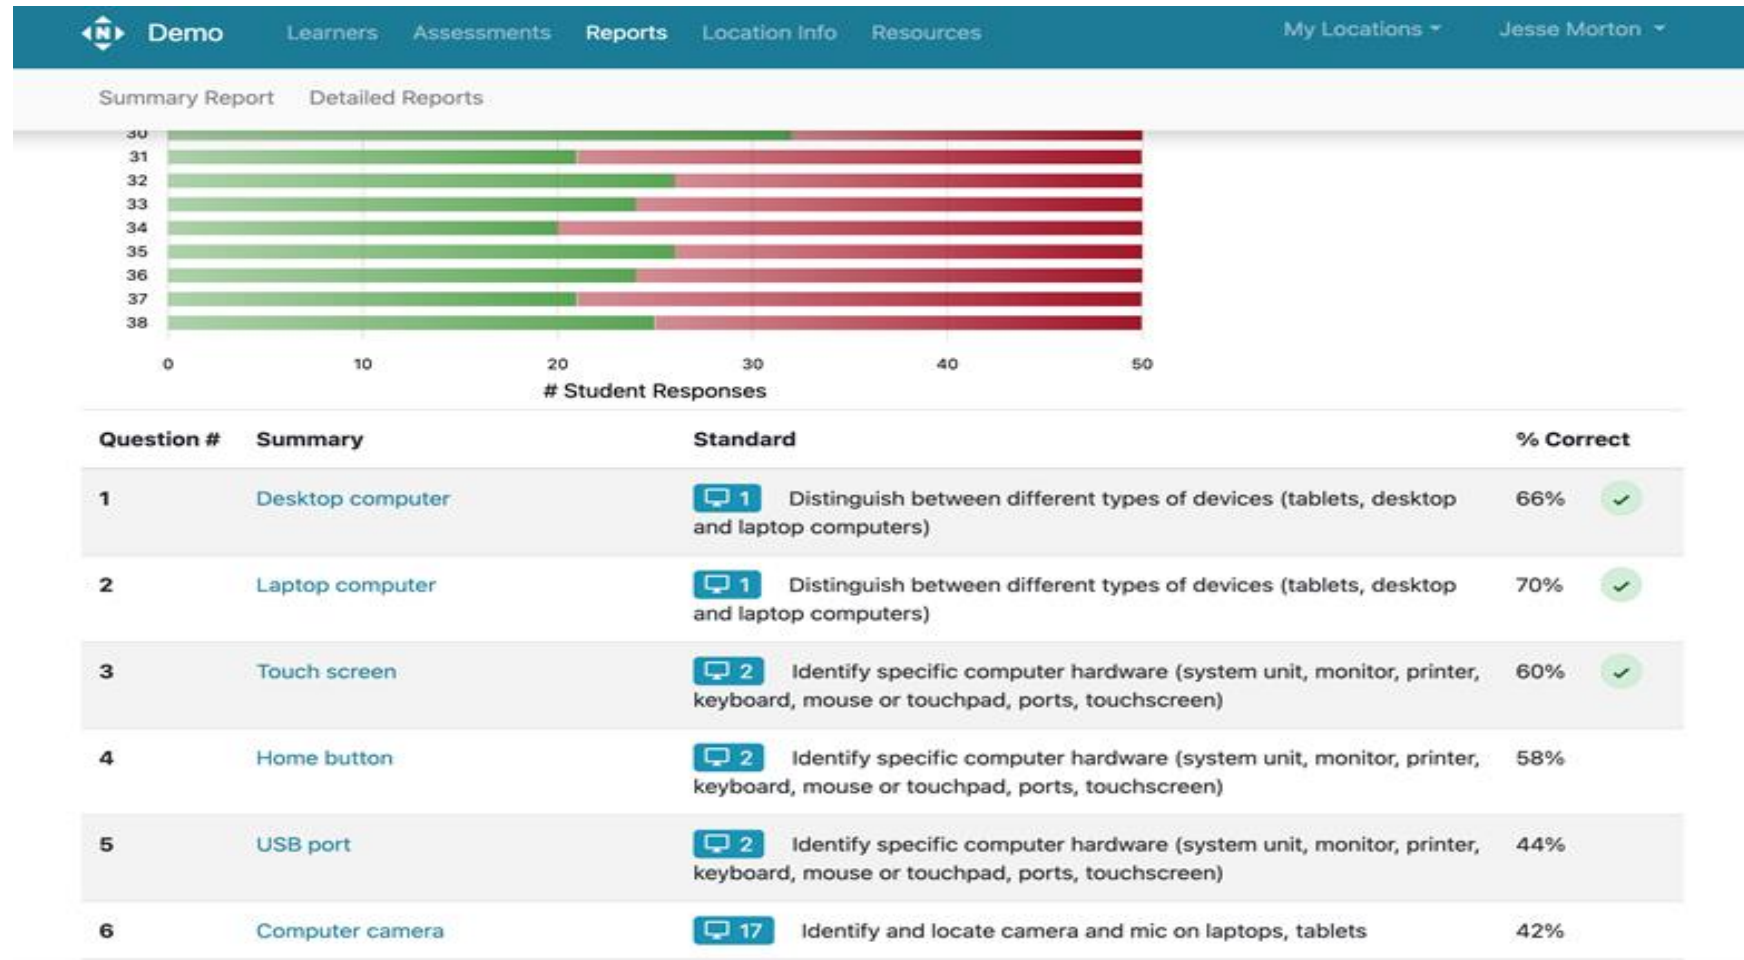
N Demo Learners Assessments Reports Location Info Resources My Locations Jesse Morton

Summary Report Detailed Reports

30
31
32
33
34
35
36
37
38

0 10 20 30 40 50

# Student Responses

| Question # | Summary | Standard | % Correct |
|---|---|---|---|
| 1 | Desktop computer | 1 Distinguish between different types of devices (tablets, desktop and laptop computers) | 66% |
| 2 | Laptop computer | 1 Distinguish between different types of devices (tablets, desktop and laptop computers) | 70% |
| 3 | Touch screen | 2 Identify specific computer hardware (system unit, monitor, printer, keyboard, mouse or touchpad, ports, touchscreen) | 60% |
| 4 | Home button | 2 Identify specific computer hardware (system unit, monitor, printer, keyboard, mouse or touchpad, ports, touchscreen) | 58% |
| 5 | USB port | 2 Identify specific computer hardware (system unit, monitor, printer, keyboard, mouse or touchpad, ports, touchscreen) | 44% |
| 6 | Computer camera | 17 Identify and locate camera and mic on laptops, tablets | 42% |